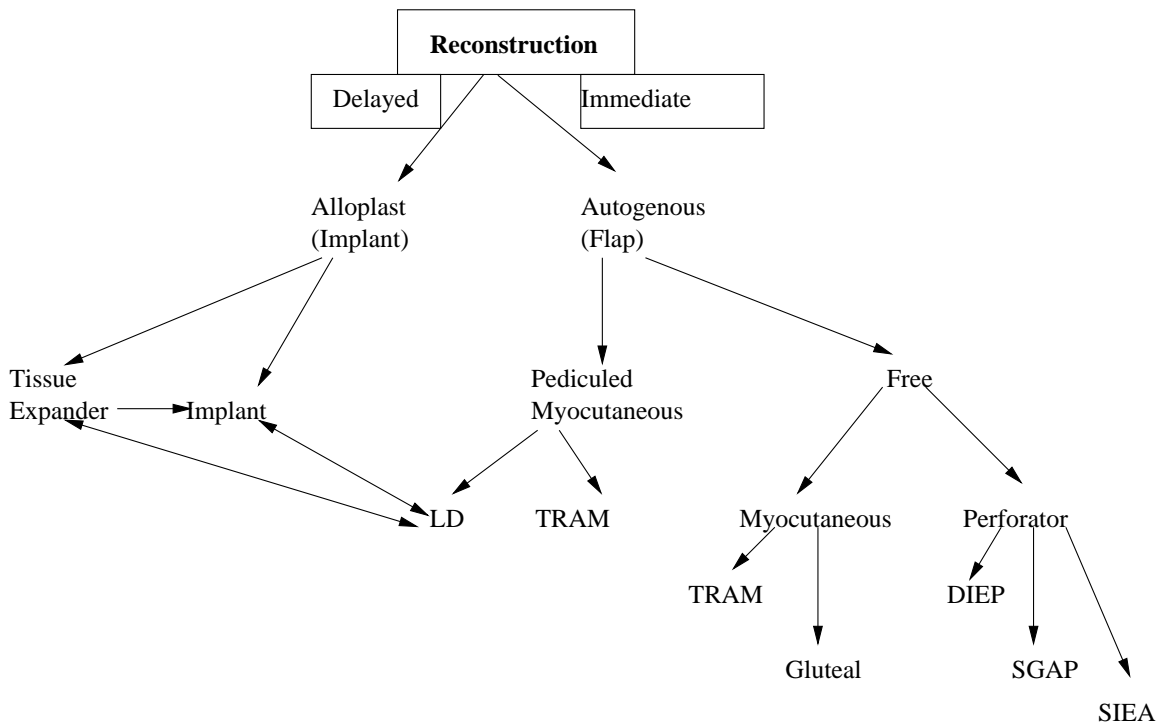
**Reconstruction**

Delayed

Immediate

Alloplast (Implant)

Autogenous (Flap)

Tissue Expander

Implant

Pediculed Myocutaneous

Free

LD

TRAM

Myocutaneous

Perforator

TRAM

DIEP

Gluteal

SGAP

SIEA